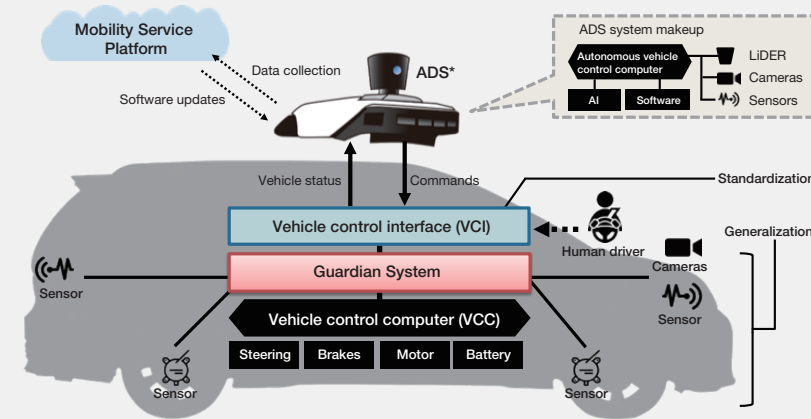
Mobility Service Platform

Data collection

Software updates

ADS*

ADS system makeup

Autonomous vehicle control computer

AI

Software

LiDER

Cameras

Sensors

Vehicle status

Commands

Standardization

Vehicle control interface (VCI)

Human driver

Generalization

Guardian System

Cameras

Sensor

Sensor

Vehicle control computer (VCC)

Steering

Brakes

Motor

Battery

Sensor

Sensor